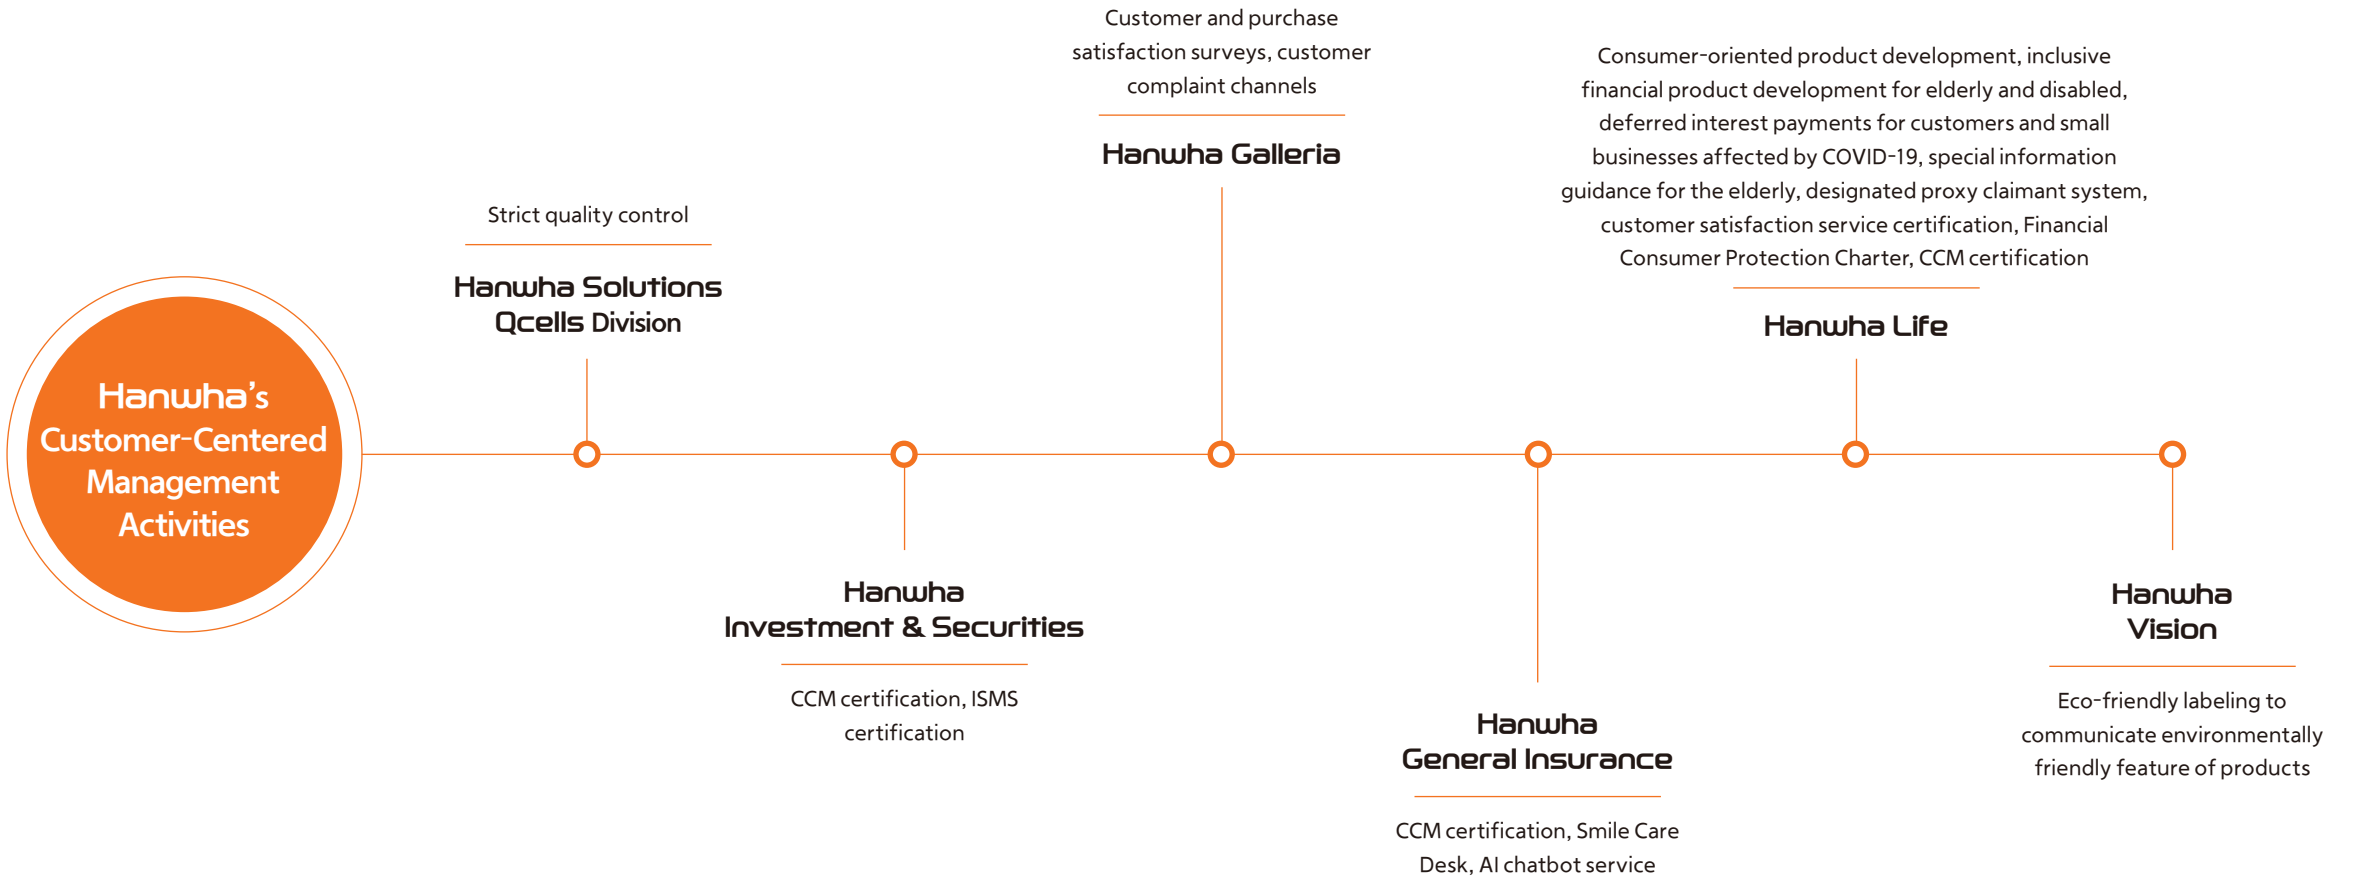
Hanwha's Customer-Centered Management Activities

Strict quality control

Hanwha Solutions Qcells Division

Hanwha Investment & Securities

CCM certification, ISMS certification

Customer and purchase satisfaction surveys, customer complaint channels

Hanwha Galleria

Hanwha General Insurance

CCM certification, Smile Care Desk, AI chatbot service

Consumer-oriented product development, inclusive financial product development for elderly and disabled, deferred interest payments for customers and small businesses affected by COVID-19, special information guidance for the elderly, designated proxy claimant system, customer satisfaction service certification, Financial Consumer Protection Charter, CCM certification

Hanwha Life

Hanwha Vision

Eco-friendly labeling to communicate environmentally friendly feature of products